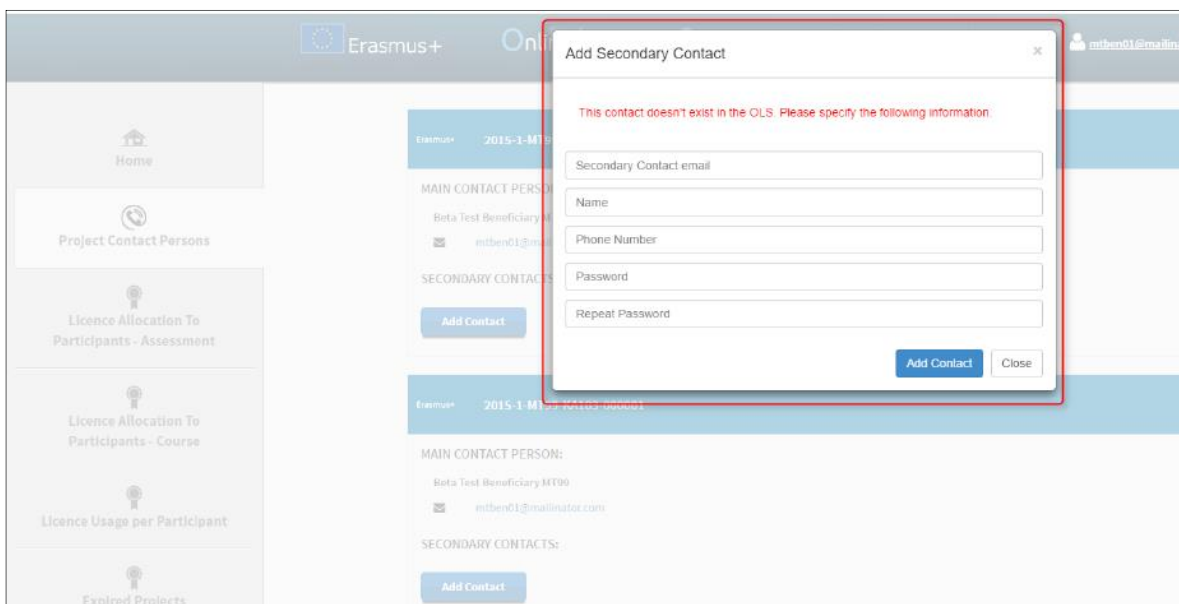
Erasmus+ Onl

mtben01@mailin

Home

Project Contact Persons

Licence Allocation To Participants - Assessment

Licence Allocation To Participants - Course

Licence Usage per Participant

Expired Projects

Erasmus+ 2015-1-MT0

MAIN CONTACT PERSO

Beta Test Beneficiary M

mtben01@mail

SECONDARY CONTACTS

Add Contact

Add Secondary Contact

×

This contact doesn't exist in the OLS. Please specify the following information

Secondary Contact email

Name

Phone Number

Password

Repeat Password

Add Contact

Close

Erasmus+ 2015-1-MT99-KA103-000001

MAIN CONTACT PERSON:

Beta Test Beneficiary MT99

mtben01@mailinator.com

SECONDARY CONTACTS:

Add Contact